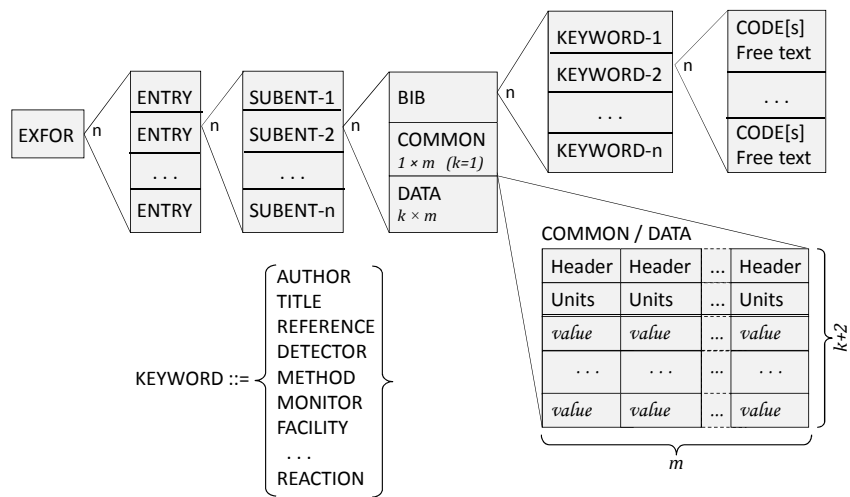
EXFOR

n

ENTRY
ENTRY
. . .
ENTRY

n

SUBENT-1
SUBENT-2
. . .
SUBENT-n

n

BIB
COMMON
$1 \times m$ $(k=1)$
DATA
$k \times m$

n

KEYWORD-1
KEYWORD-2
. . .
KEYWORD-n

n

CODE[s]
Free text
. . .
CODE[s]
Free text

COMMON / DATA

| Header | Header | ... | Header |
|---|---|---|---|
| Units | Units | ... | Units |
| *value* | *value* | ... | *value* |
| . . . | . . . | ... | . . . |
| *value* | *value* | ... | *value* |

$k+2$

$m$

KEYWORD ::= { AUTHOR
TITLE
REFERENCE
DETECTOR
METHOD
MONITOR
FACILITY
. . .
REACTION }